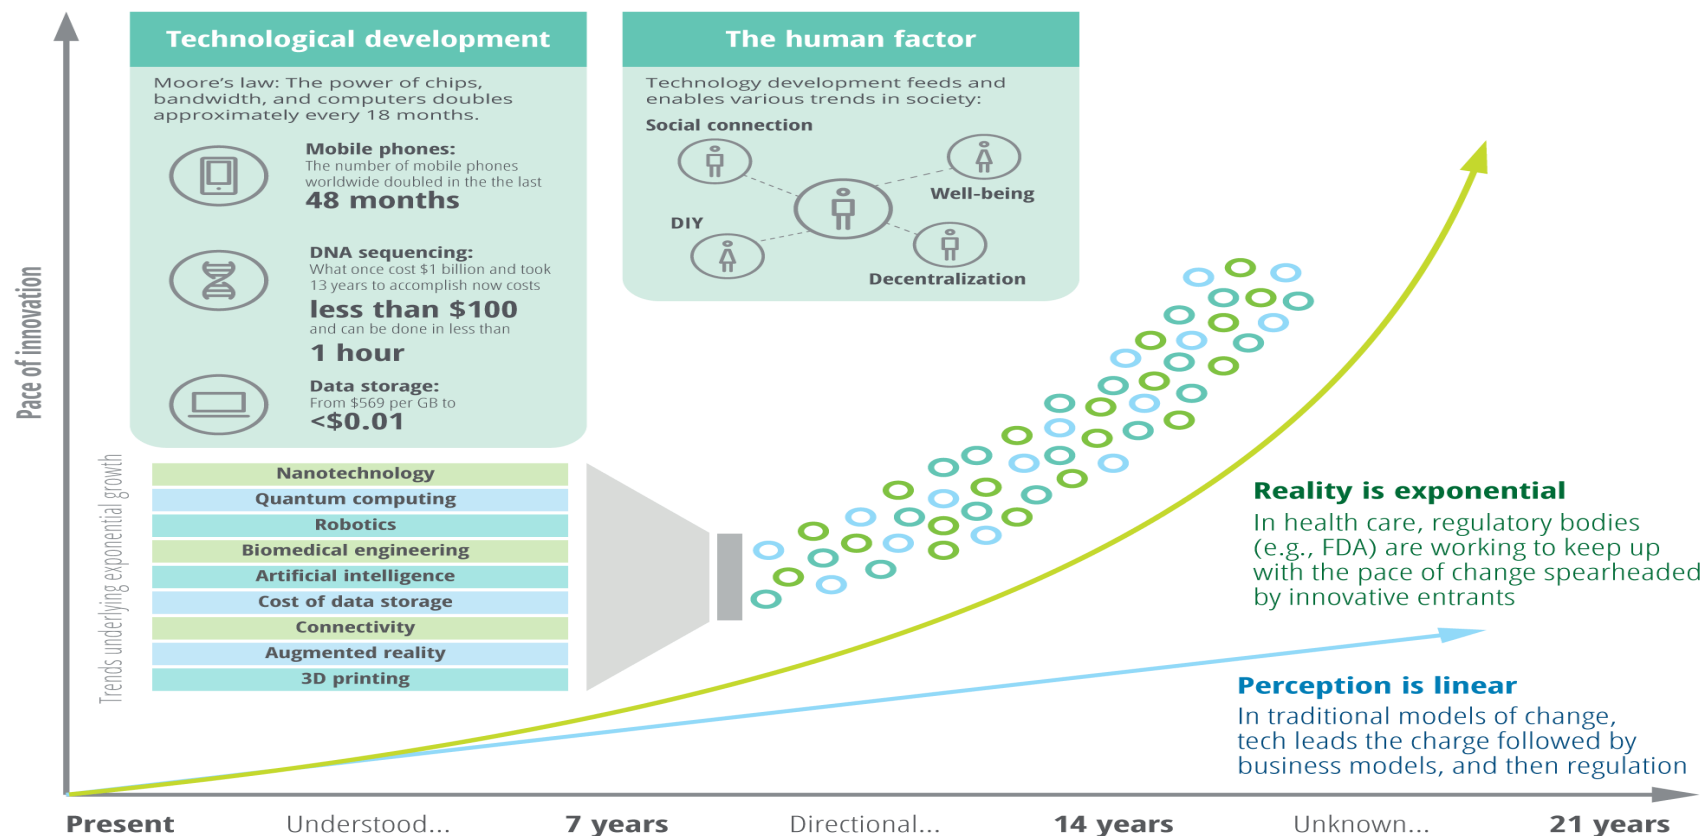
Pace of innovation

Technological development

Moore's law: The power of chips, bandwidth, and computers doubles approximately every 18 months.

Mobile phones:
The number of mobile phones worldwide doubled in the last
48 months

DNA sequencing:
What once cost $1 billion and took 13 years to accomplish now costs
less than $100
and can be done in less than
1 hour

Data storage:
From $569 per GB to
<$0.01

The human factor

Technology development feeds and enables various trends in society:

Social connection

Well-being

DIY

Decentralization

Trends underlying exponential growth

| Nanotechnology |
|---|
| Quantum computing |
| Robotics |
| Biomedical engineering |
| Artificial intelligence |
| Cost of data storage |
| Connectivity |
| Augmented reality |
| 3D printing |

Reality is exponential
In health care, regulatory bodies (e.g., FDA) are working to keep up with the pace of change spearheaded by innovative entrants

Perception is linear
In traditional models of change, tech leads the charge followed by business models, and then regulation

Present Understood... 7 years Directional... 14 years Unknown... 21 years